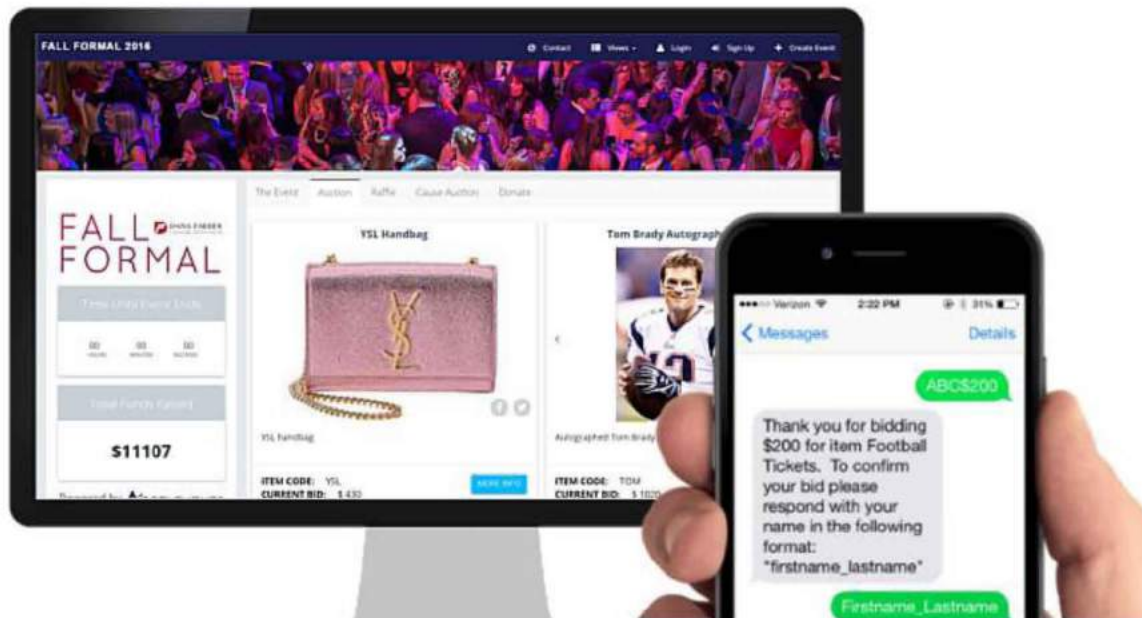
FALL FORMAL 2016

Contact Views Login Sign Up Create Event

The Event Auction Raffle Cause Auction Donate

FALL FORMAL

Time Until Event Ends

00 HOURS 00 MINUTES 00 SECONDS

Total Funds Raised

$11107

YSL Handbag

YSL handbag

ITEM CODE: YSL
CURRENT BID: $ 430

MORE INFO

Tom Brady Autograph

Autographed Tom Brady

ITEM CODE: TOM
CURRENT BID: $ 1020

Verizon 2:22 PM 31%

Messages Details

ABC$200

Thank you for bidding $200 for item Football Tickets. To confirm your bid please respond with your name in the following format: "firstname_lastname"

Firstname_Lastname